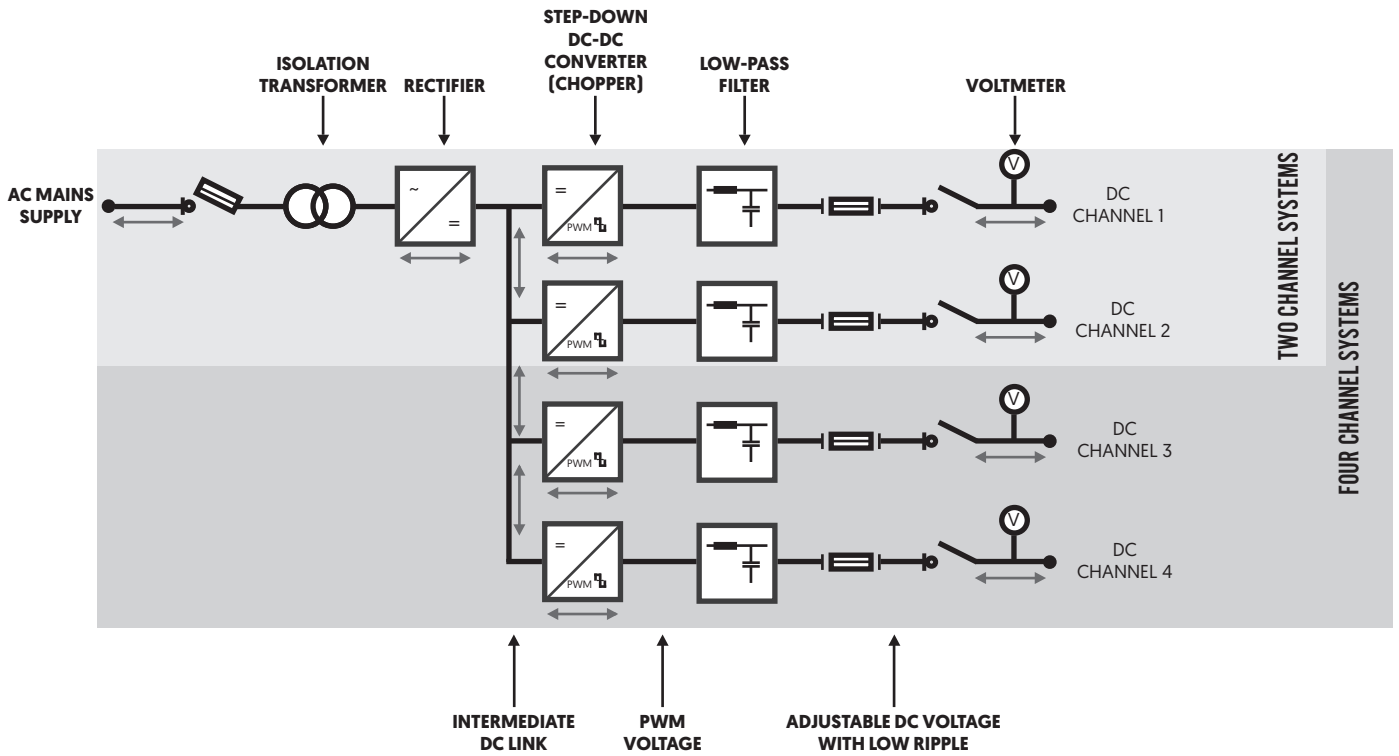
STEP-DOWN DC-DC CONVERTER (CHOPPER)

ISOLATION TRANSFORMER

RECTIFIER

LOW-PASS FILTER

VOLTMETER

AC MAINS SUPPLY

~

=

=

PWM

V

DC CHANNEL 1

TWO CHANNEL SYSTEMS

=

PWM

V

DC CHANNEL 2

FOUR CHANNEL SYSTEMS

=

PWM

V

DC CHANNEL 3

=

PWM

V

DC CHANNEL 4

INTERMEDIATE DC LINK

PWM VOLTAGE

ADJUSTABLE DC VOLTAGE WITH LOW RIPPLE